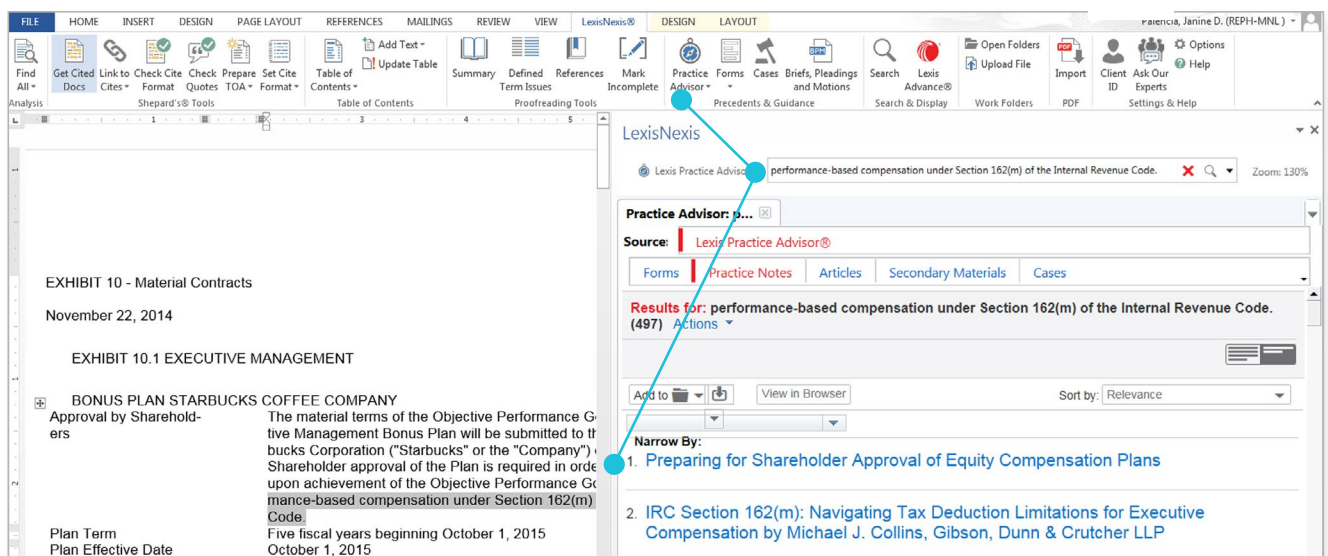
FILE HOME INSERT DESIGN PAGE LAYOUT REFERENCES MAILINGS REVIEW VIEW LexisNexis® DESIGN LAYOUT Palencia, Janine D. (REPH-MNL)

Find All Analysis | Get Cited Docs | Link to Cites | Check Cite Format | Check Quotes | Prepare TOA | Set Cite Format | Shepard's® Tools | Table of Contents | Add Text | Update Table | Table of Contents | Summary | Defined Term Issues | References | Mark Incomplete | Proofreading Tools | Practice Advisor | Forms | Cases | Briefs, Pleadings and Motions | Precedents & Guidance | Search | Lexis Advance® | Search & Display | Open Folders | Upload File | Work Folders | Import | PDF | Client ID | Ask Our Experts | Options | Help | Settings & Help

EXHIBIT 10 - Material Contracts

November 22, 2014

EXHIBIT 10.1 EXECUTIVE MANAGEMENT

BONUS PLAN STARBUCKS COFFEE COMPANY

| Approval by Shareholders | The material terms of the Objective Performance Go tive Management Bonus Plan will be submitted to th bucks Corporation ("Starbucks" or the "Company") Shareholder approval of the Plan is required in orde upon achievement of the Objective Performance Go mance-based compensation under Section 162(m) Code. |
|---|---|
| Plan Term | Five fiscal years beginning October 1, 2015 |
| Plan Effective Date | October 1, 2015 |

LexisNexis

Lexis Practice Advisor performance-based compensation under Section 162(m) of the Internal Revenue Code. Zoom: 130%

Practice Advisor: p...

Source: Lexis Practice Advisor®

Forms | Practice Notes | Articles | Secondary Materials | Cases

Results for: performance-based compensation under Section 162(m) of the Internal Revenue Code. (497) Actions

Add to | View in Browser | Sort by: Relevance

Narrow By:

1. Preparing for Shareholder Approval of Equity Compensation Plans

2. IRC Section 162(m): Navigating Tax Deduction Limitations for Executive Compensation by Michael J. Collins, Gibson, Dunn & Crutcher LLP